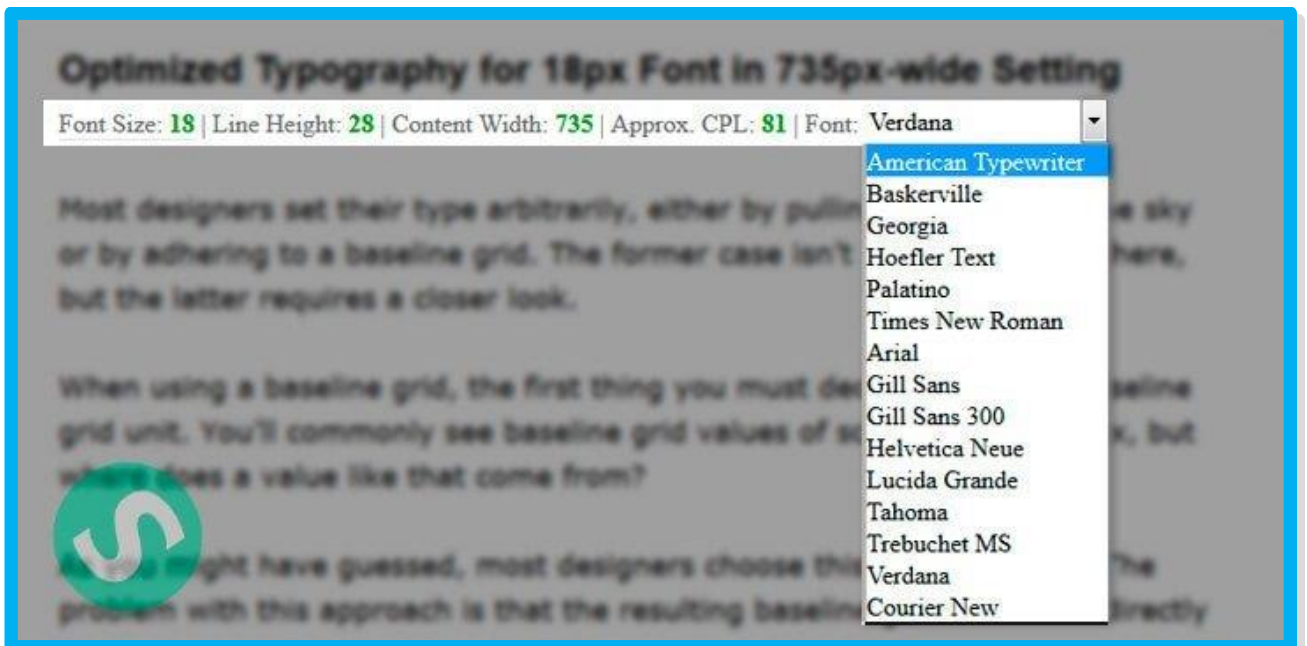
Optimized Typography for 18px Font in 735px-wide Setting

Font Size: 18 | Line Height: 28 | Content Width: 735 | Approx. CPL: 81 | Font: Verdana

American Typewriter
Baskerville
Georgia
Hoefler Text
Palatino
Times New Roman
Arial
Gill Sans
Gill Sans 300
Helvetica Neue
Lucida Grande
Tahoma
Trebuchet MS
Verdana
Courier New

Most designers set their type arbitrarily, either by pulling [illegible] sky or by adhering to a baseline grid. The former case isn't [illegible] here, but the latter requires a closer look.

When using a baseline grid, the first thing you must de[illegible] baseline grid unit. You'll commonly see baseline grid values of s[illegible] x, but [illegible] does a value like that come from?

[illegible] might have guessed, most designers choose thi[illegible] The problem with this approach is that the resulting baseli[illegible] directly